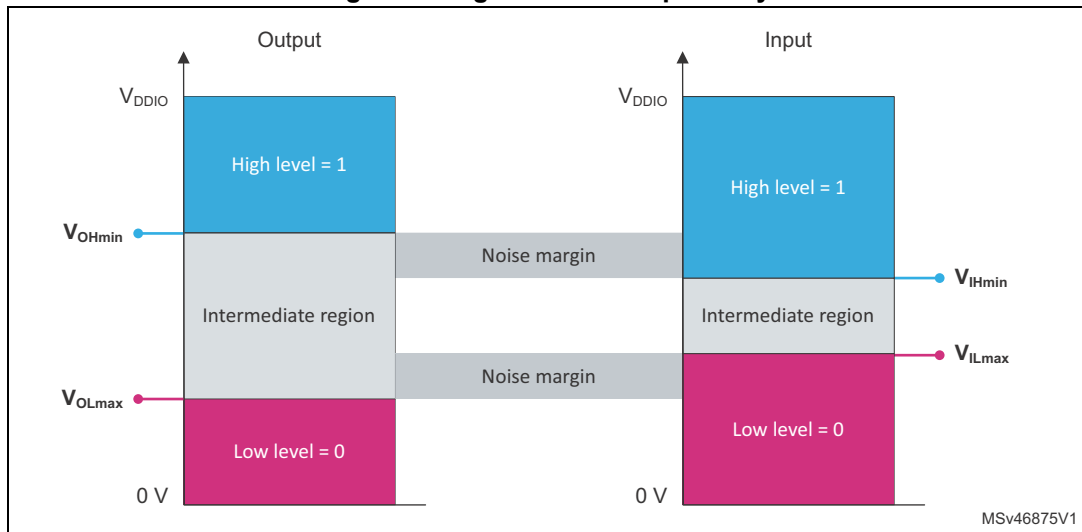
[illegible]

Output

$V_{DDIO}$

High level = 1

$V_{OHmin}$

Intermediate region

$V_{OLmax}$

Low level = 0

0 V

Noise margin

Noise margin

Input

$V_{DDIO}$

High level = 1

$V_{IHmin}$

Intermediate region

$V_{ILmax}$

Low level = 0

0 V

MSv46875V1